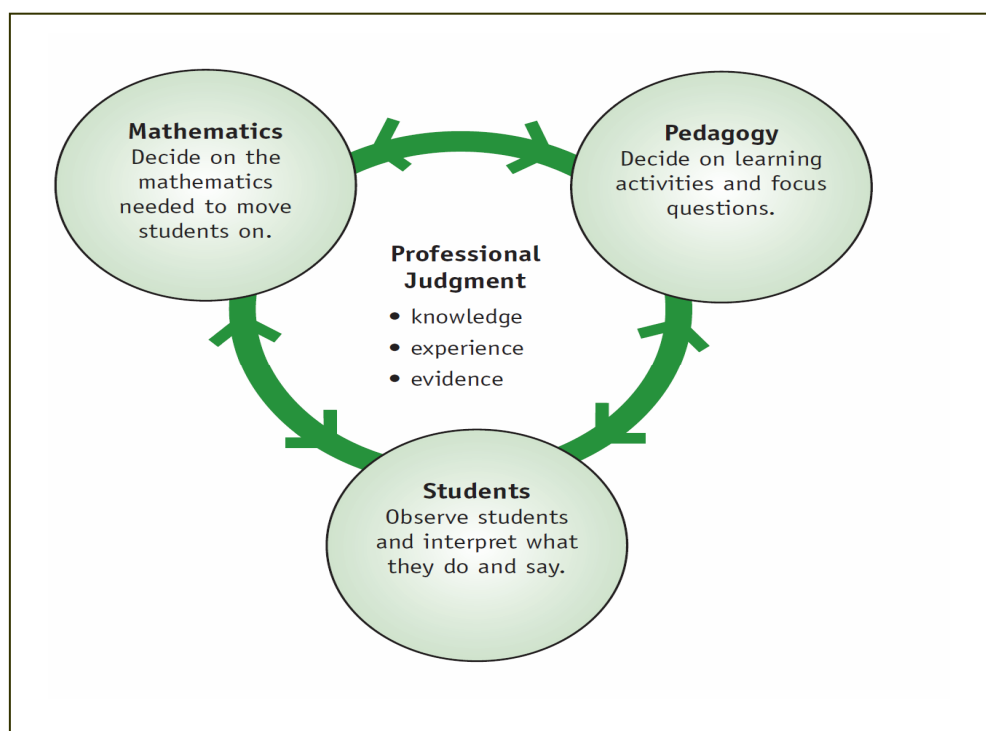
Mathematics
Decide on the mathematics needed to move students on.

Pedagogy
Decide on learning activities and focus questions.

Professional Judgment
• knowledge
• experience
• evidence

Students
Observe students and interpret what they do and say.